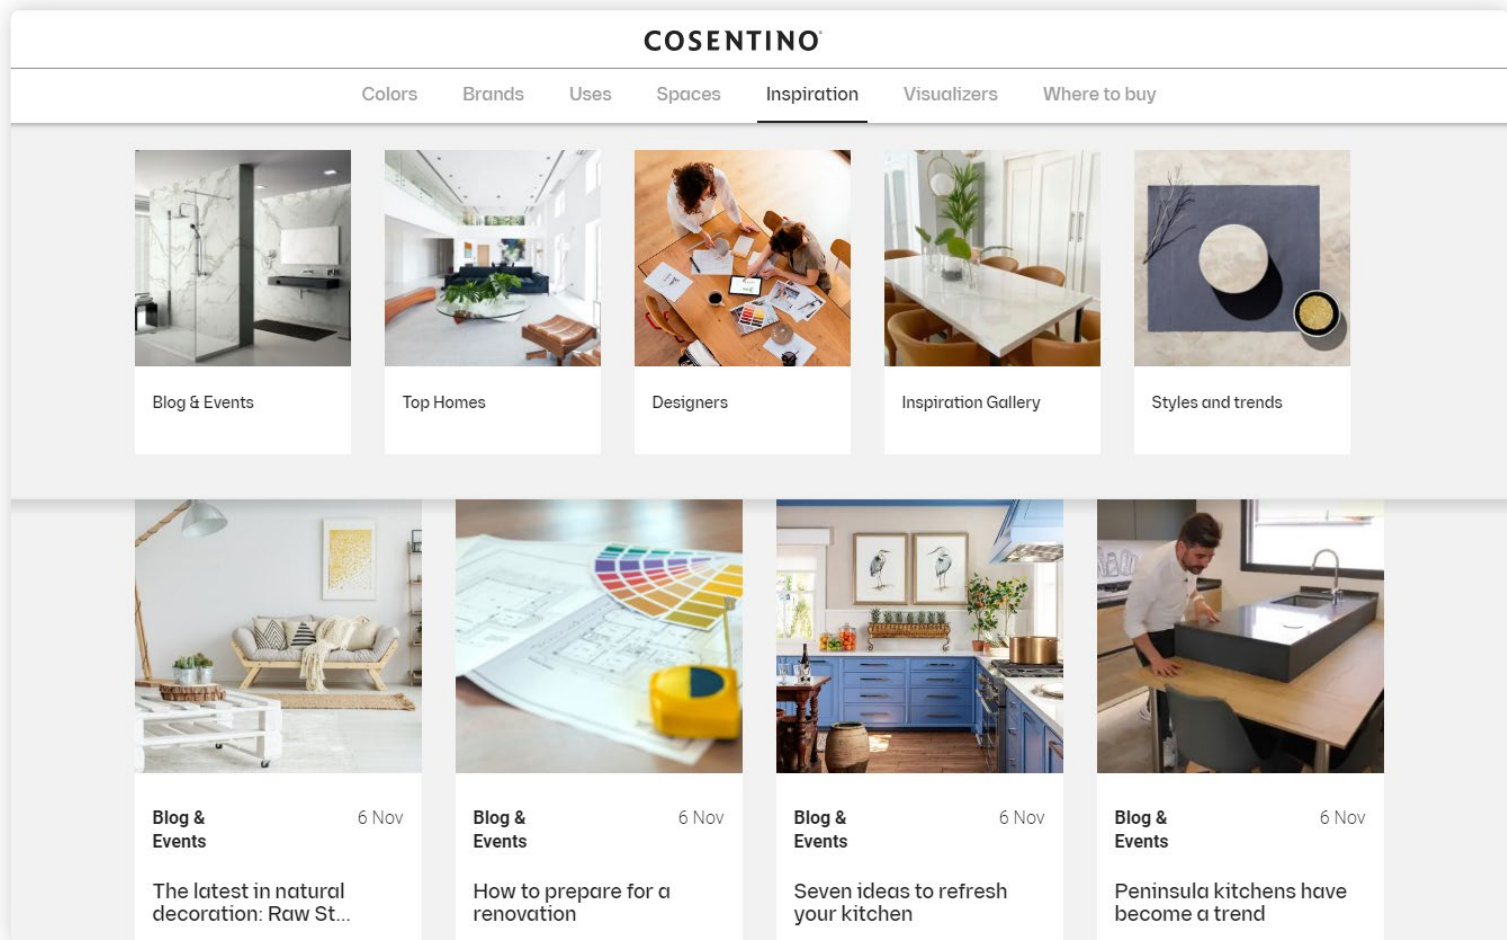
COSENTINO

Colors Brands Uses Spaces Inspiration Visualizers Where to buy

Blog & Events

Top Homes

Designers

Inspiration Gallery

Styles and trends

Blog & Events 6 Nov

The latest in natural decoration: Raw St...

Blog & Events 6 Nov

How to prepare for a renovation

Blog & Events 6 Nov

Seven ideas to refresh your kitchen

Blog & Events 6 Nov

Peninsula kitchens have become a trend